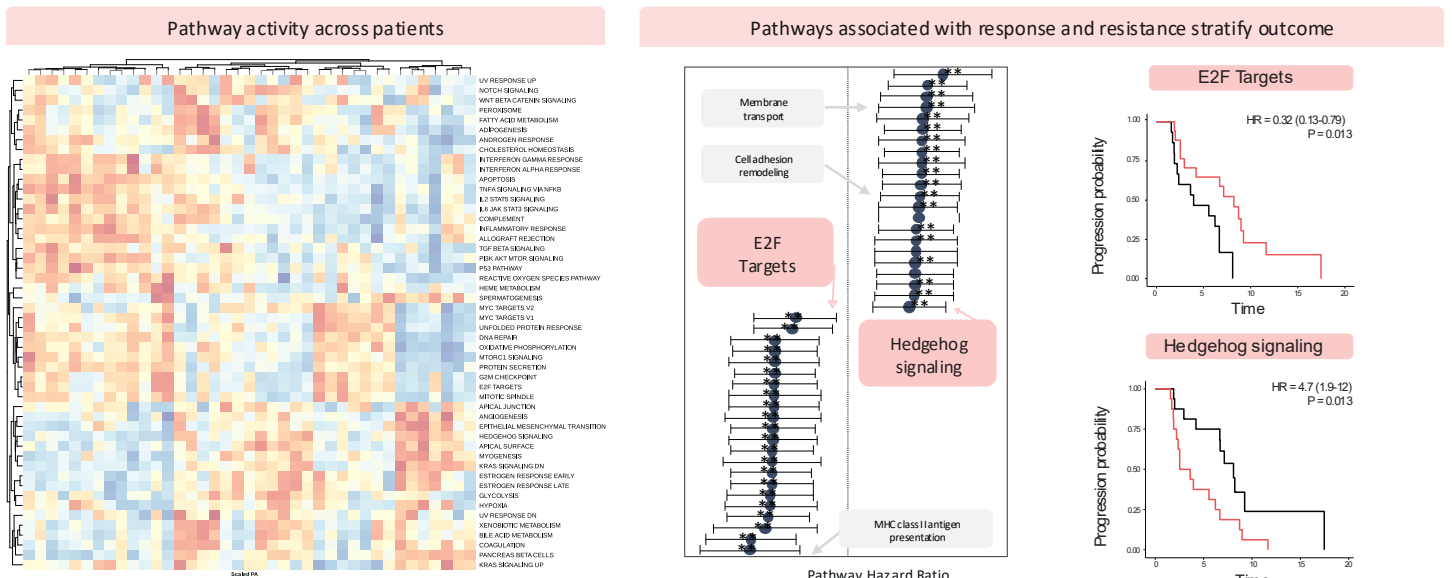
Pathway activity across patients

UV RESPONSE UP
NOTCH SIGNALING
WNT BETA CATENIN SIGNALING
PEROXISOME
FATTY ACID METABOLISM
ADIPOGENESIS
ANDROGEN RESPONSE
CHOLESTEROL HOMEOSTASIS
INTERFERON GAMMA RESPONSE
INTERFERON ALPHA RESPONSE
APOPTOSIS
TNFA SIGNALING VIA NFKB
IL2 STAT5 SIGNALING
IL6 JAK STAT3 SIGNALING
COMPLEMENT
INFLAMMATORY RESPONSE
ALLOGRAFT REJECTION
TGF BETA SIGNALING
PI3K AKT MTOR SIGNALING
P53 PATHWAY
REACTIVE OXYGEN SPECIES PATHWAY
HEME METABOLISM
SPERMATOGENESIS
MYC TARGETS V2
MYC TARGETS V1
UNFOLDED PROTEIN RESPONSE
DNA REPAIR
OXIDATIVE PHOSPHORYLATION
MTORC1 SIGNALING
PROTEIN SECRETION
G2M CHECKPOINT
E2F TARGETS
MITOTIC SPINDLE
APICAL JUNCTION
ANGIOGENESIS
EPITHELIAL MESENCHYMAL TRANSITION
HEDGEHOG SIGNALING
APICAL SURFACE
MYOGENESIS
KRAS SIGNALING DN
ESTROGEN RESPONSE EARLY
ESTROGEN RESPONSE LATE
GLYCOLYSIS
HYPOXIA
UV RESPONSE DN
XENOBIOTIC METABOLISM
BILE ACID METABOLISM
COAGULATION
PANCREAS BETA CELLS
KRAS SIGNALING UP
Scaled PA

Pathways associated with response and resistance stratify outcome

Membrane transport
Cell adhesion remodeling
E2F Targets
Hedgehog signaling
MHC class II antigen presentation
Pathway Hazard Ratio

E2F Targets
HR = 0.32 (0.13-0.79)
P = 0.013
Progression probability
1.00
0.75
0.50
0.25
0.00
0 5 10 15 20
Time

Hedgehog signaling
HR = 4.7 (1.9-12)
P = 0.013
Progression probability
1.00
0.75
0.50
0.25
0.00
0 5 10 15 20
Time